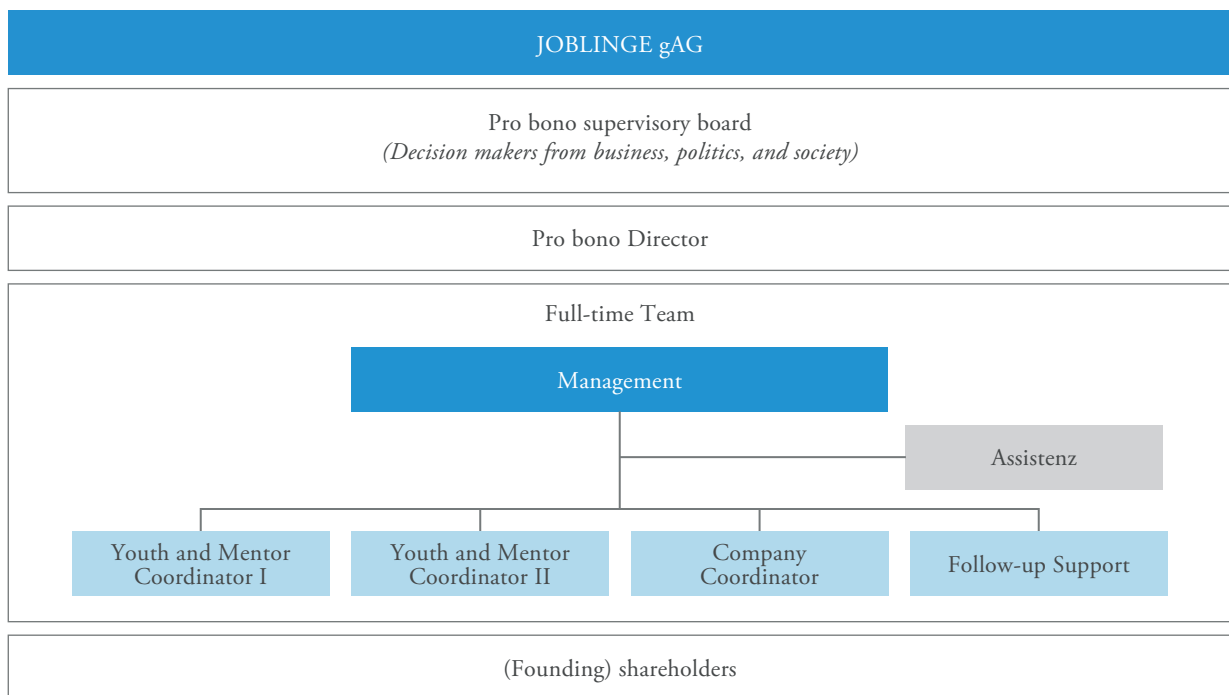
JOBLINGE gAG

Pro bono supervisory board
*(Decision makers from business, politics, and society)*

Pro bono Director

Full-time Team

Management

Assistenz

Youth and Mentor Coordinator I

Youth and Mentor Coordinator II

Company Coordinator

Follow-up Support

(Founding) shareholders